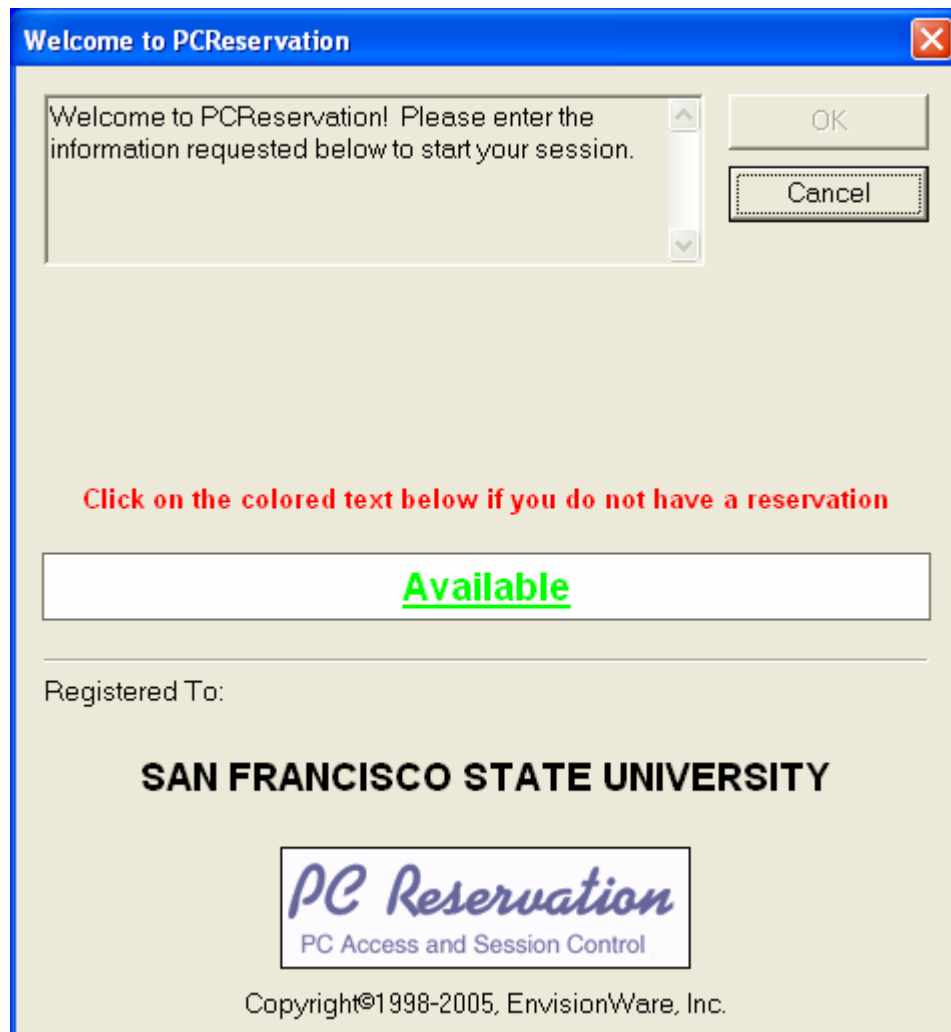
Welcome to PCReservation

Welcome to PCReservation! Please enter the information requested below to start your session.

OK

Cancel

Click on the colored text below if you do not have a reservation

Available

Registered To:

SAN FRANCISCO STATE UNIVERSITY

PC Reservation

PC Access and Session Control

Copyright©1998-2005, EnvisionWare, Inc.